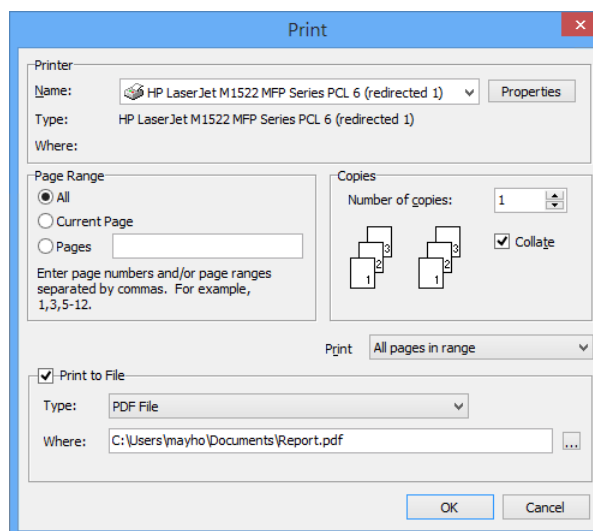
Print

Printer

Name: HP LaserJet M1522 MFP Series PCL 6 (redirected 1) Properties

Type: HP LaserJet M1522 MFP Series PCL 6 (redirected 1)

Where:

Page Range

All

Current Page

Pages

Enter page numbers and/or page ranges separated by commas. For example, 1,3,5-12.

Copies

Number of copies: 1

3 2 1 3 2 1

Collate

Print All pages in range

Print to File

Type: PDF File

Where: C:\Users\mayho\Documents\Report.pdf ...

OK Cancel